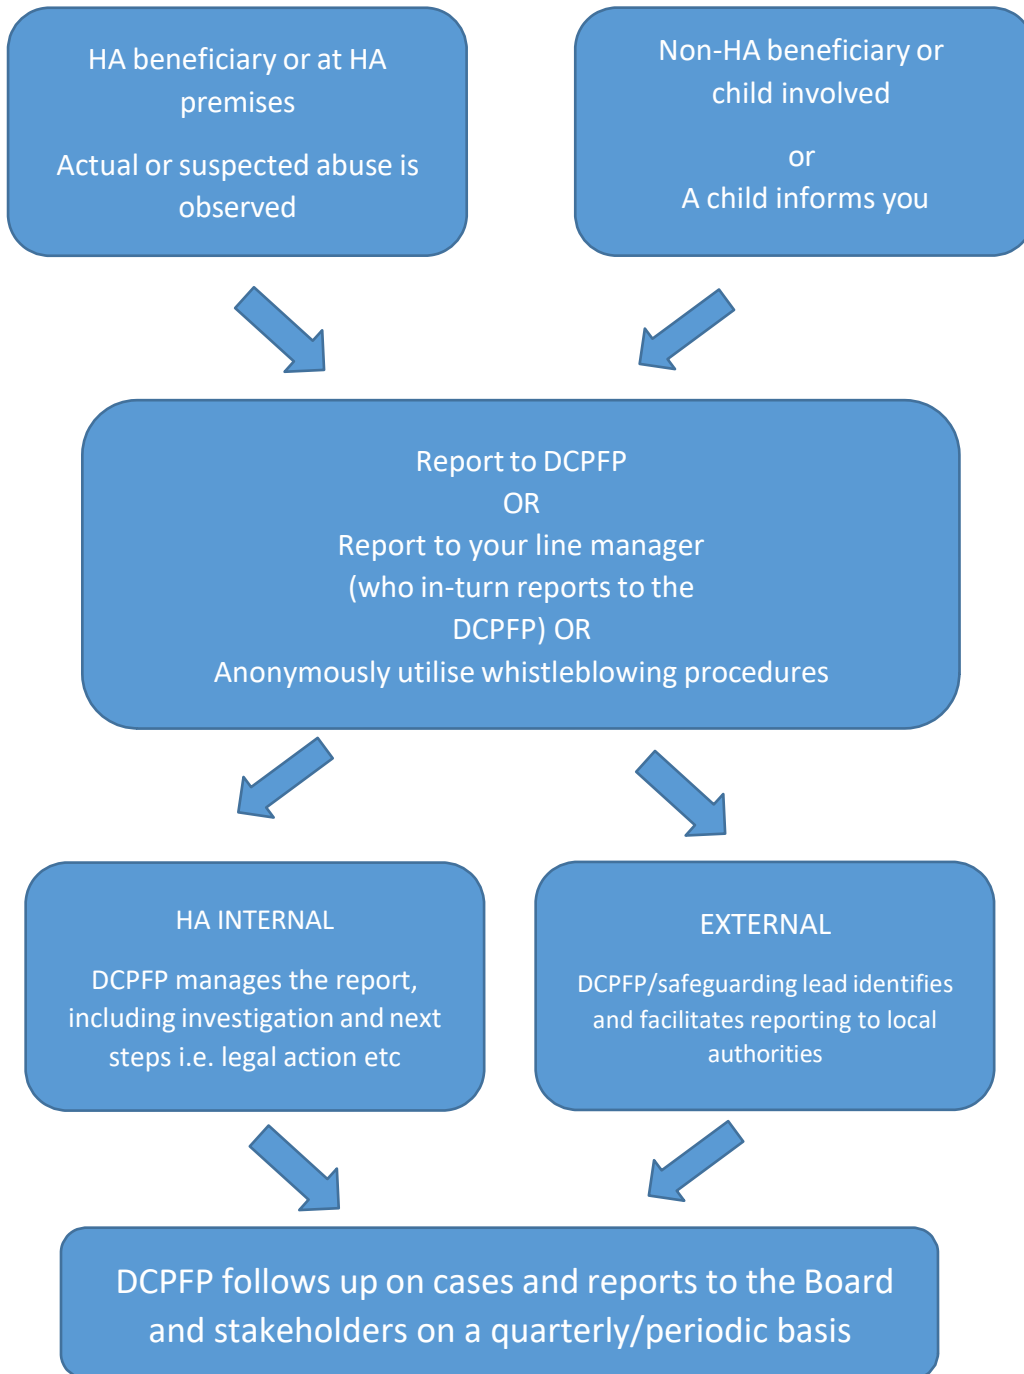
HA beneficiary or at HA premises

Actual or suspected abuse is observed

Non-HA beneficiary or child involved

or

A child informs you

Report to DCPFP
OR
Report to your line manager (who in-turn reports to the DCPFP) OR
Anonymously utilise whistleblowing procedures

HA INTERNAL

DCPFP manages the report, including investigation and next steps i.e. legal action etc

EXTERNAL

DCPFP/safeguarding lead identifies and facilitates reporting to local authorities

DCPFP follows up on cases and reports to the Board and stakeholders on a quarterly/periodic basis